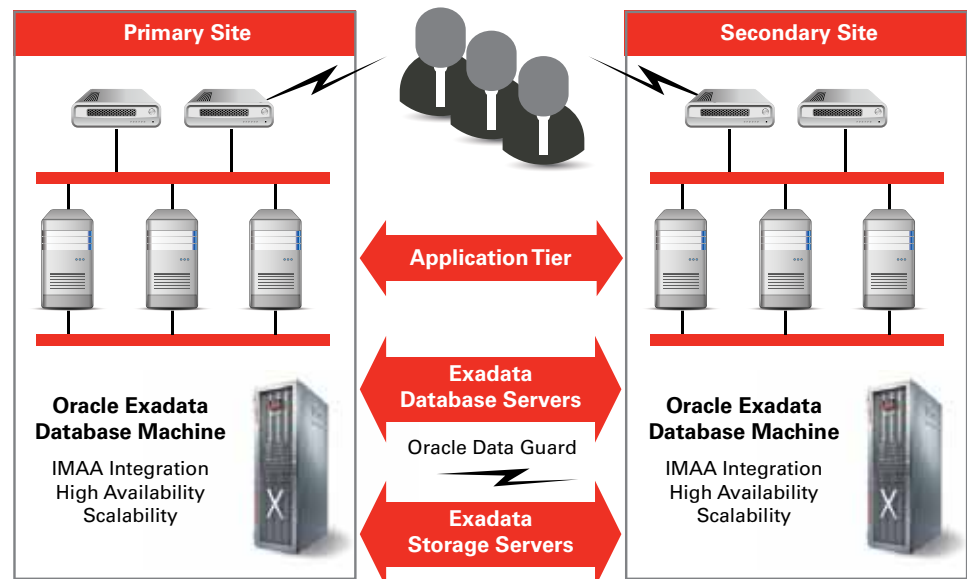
Primary Site

Secondary Site

Application Tier

Exadata Database Servers

Oracle Data Guard

Exadata Storage Servers

Oracle Exadata Database Machine

IMAA Integration
High Availability
Scalability

Oracle Exadata Database Machine

IMAA Integration
High Availability
Scalability